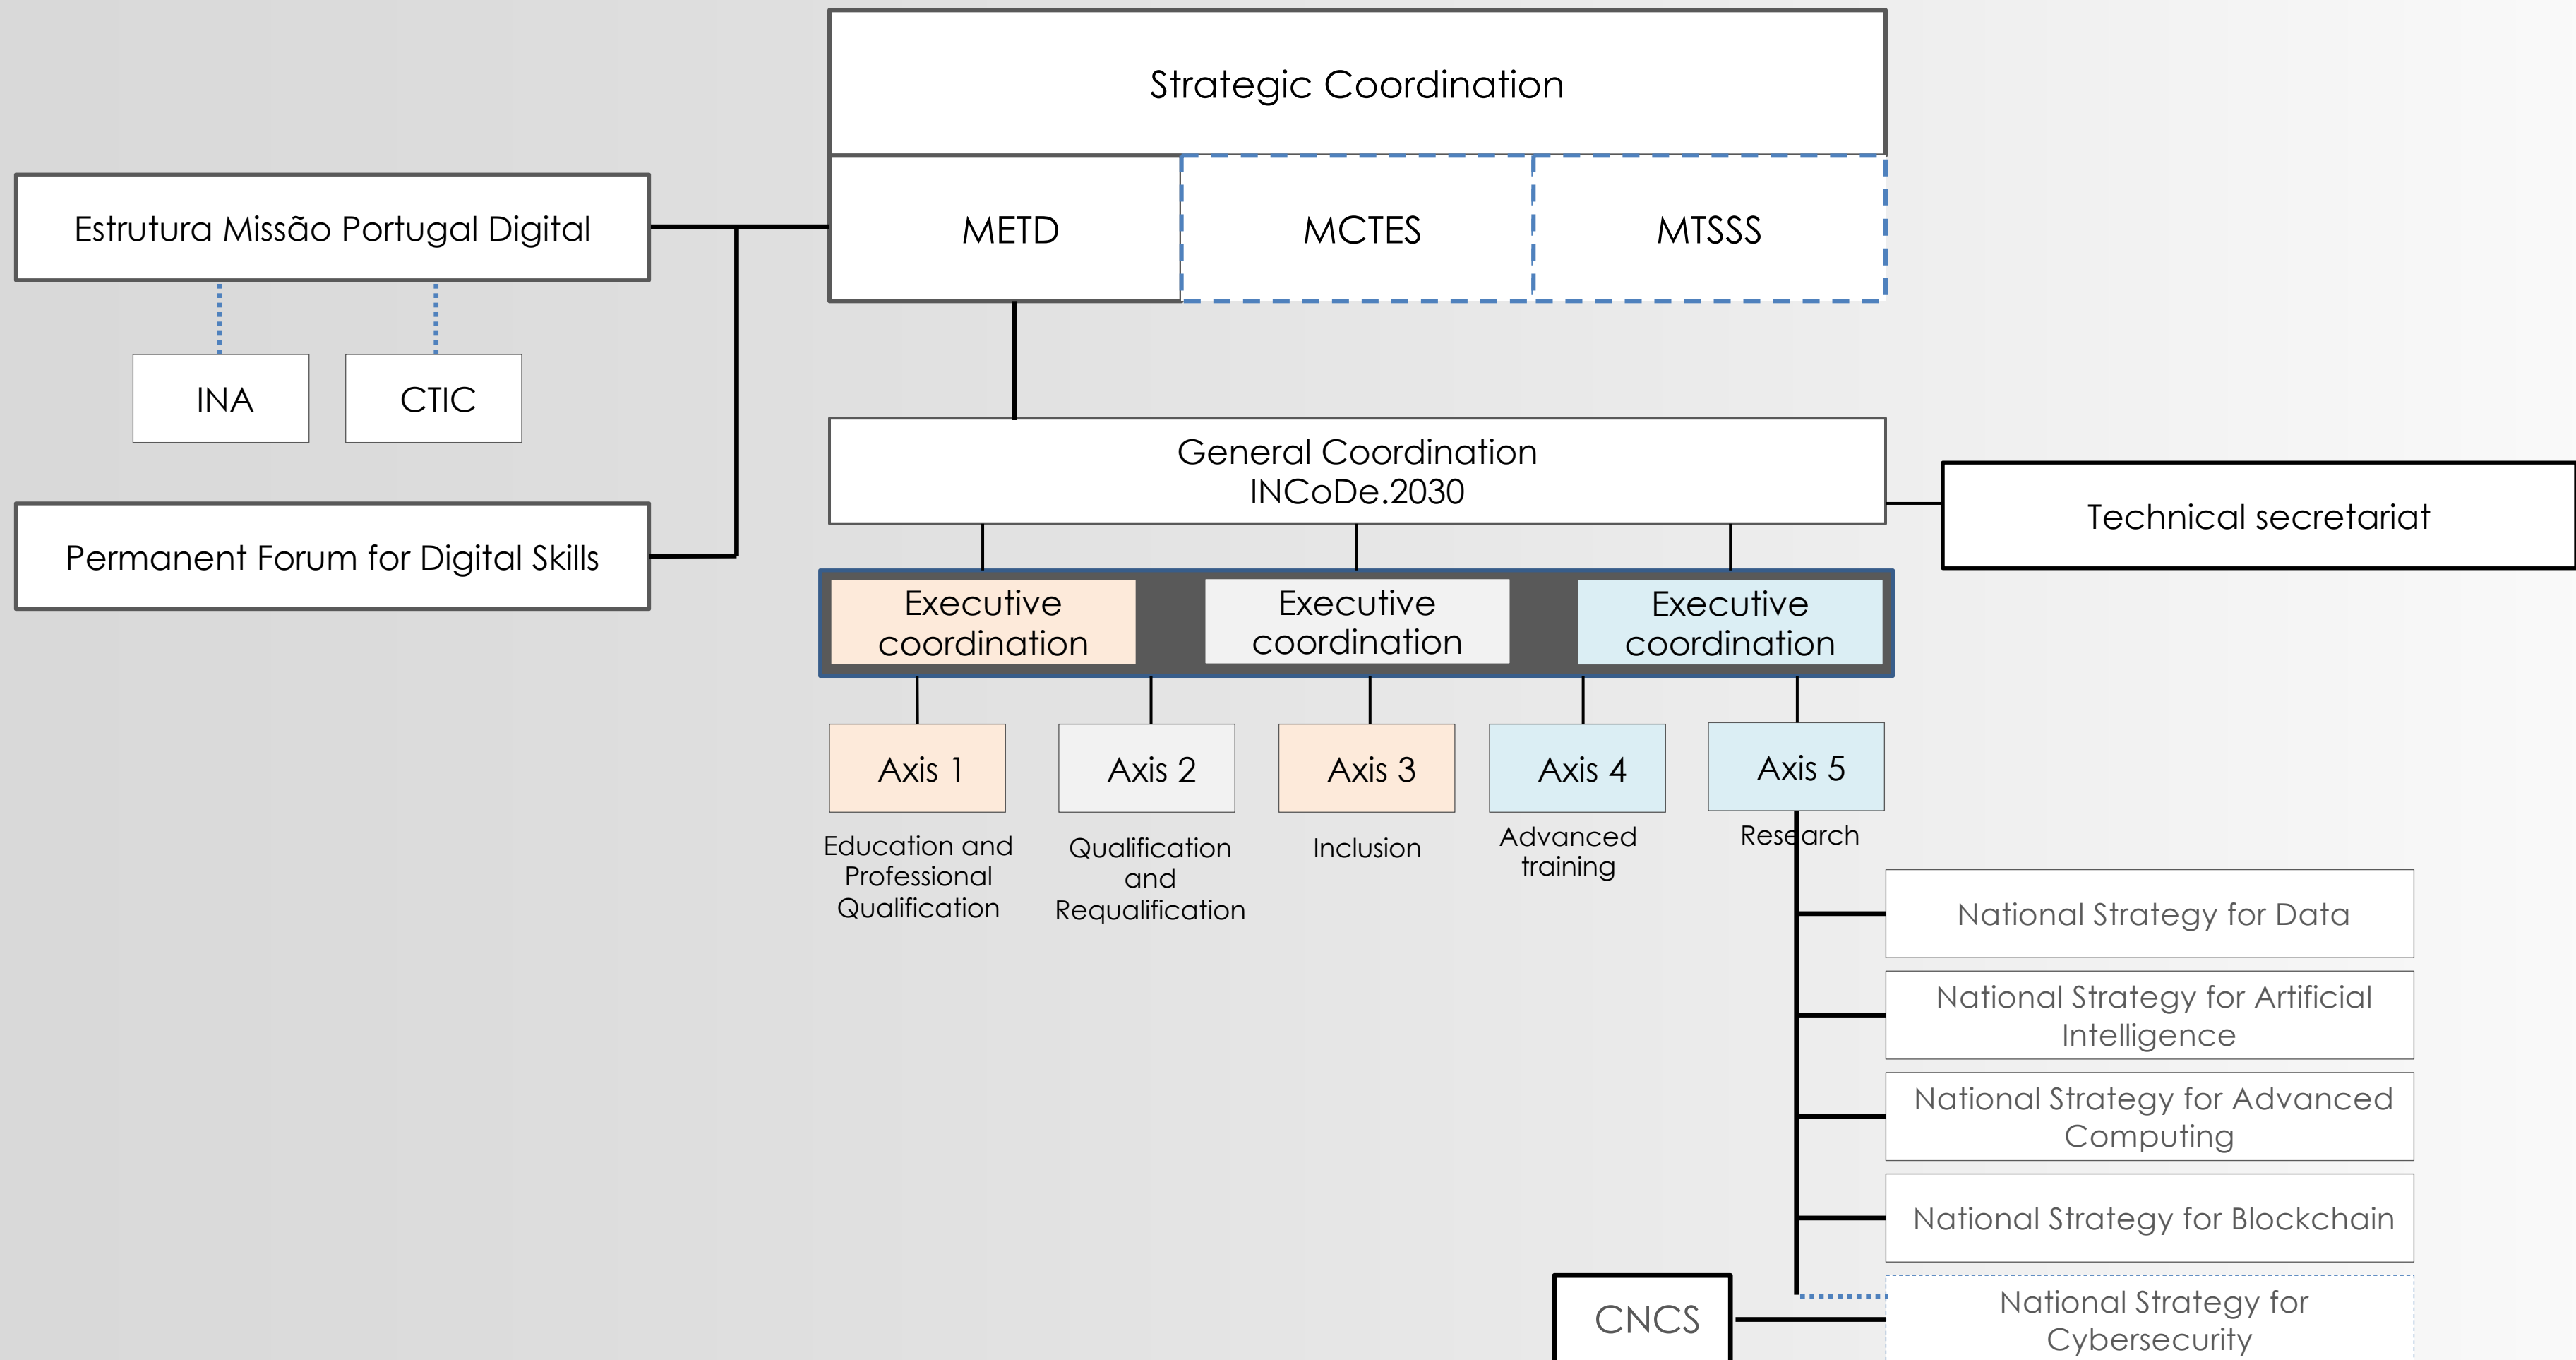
Strategic Coordination

Estrutura Missão Portugal Digital

METD

MCTES

MTSSS

INA

CTIC

General Coordination
INCoDe.2030

Technical secretariat

Permanent Forum for Digital Skills

Executive coordination

Executive coordination

Executive coordination

Axis 1

Axis 2

Axis 3

Axis 4

Axis 5

Education and Professional Qualification

Qualification and Requalification

Inclusion

Advanced training

Research

National Strategy for Data

National Strategy for Artificial Intelligence

National Strategy for Advanced Computing

National Strategy for Blockchain

CNCS

National Strategy for Cybersecurity